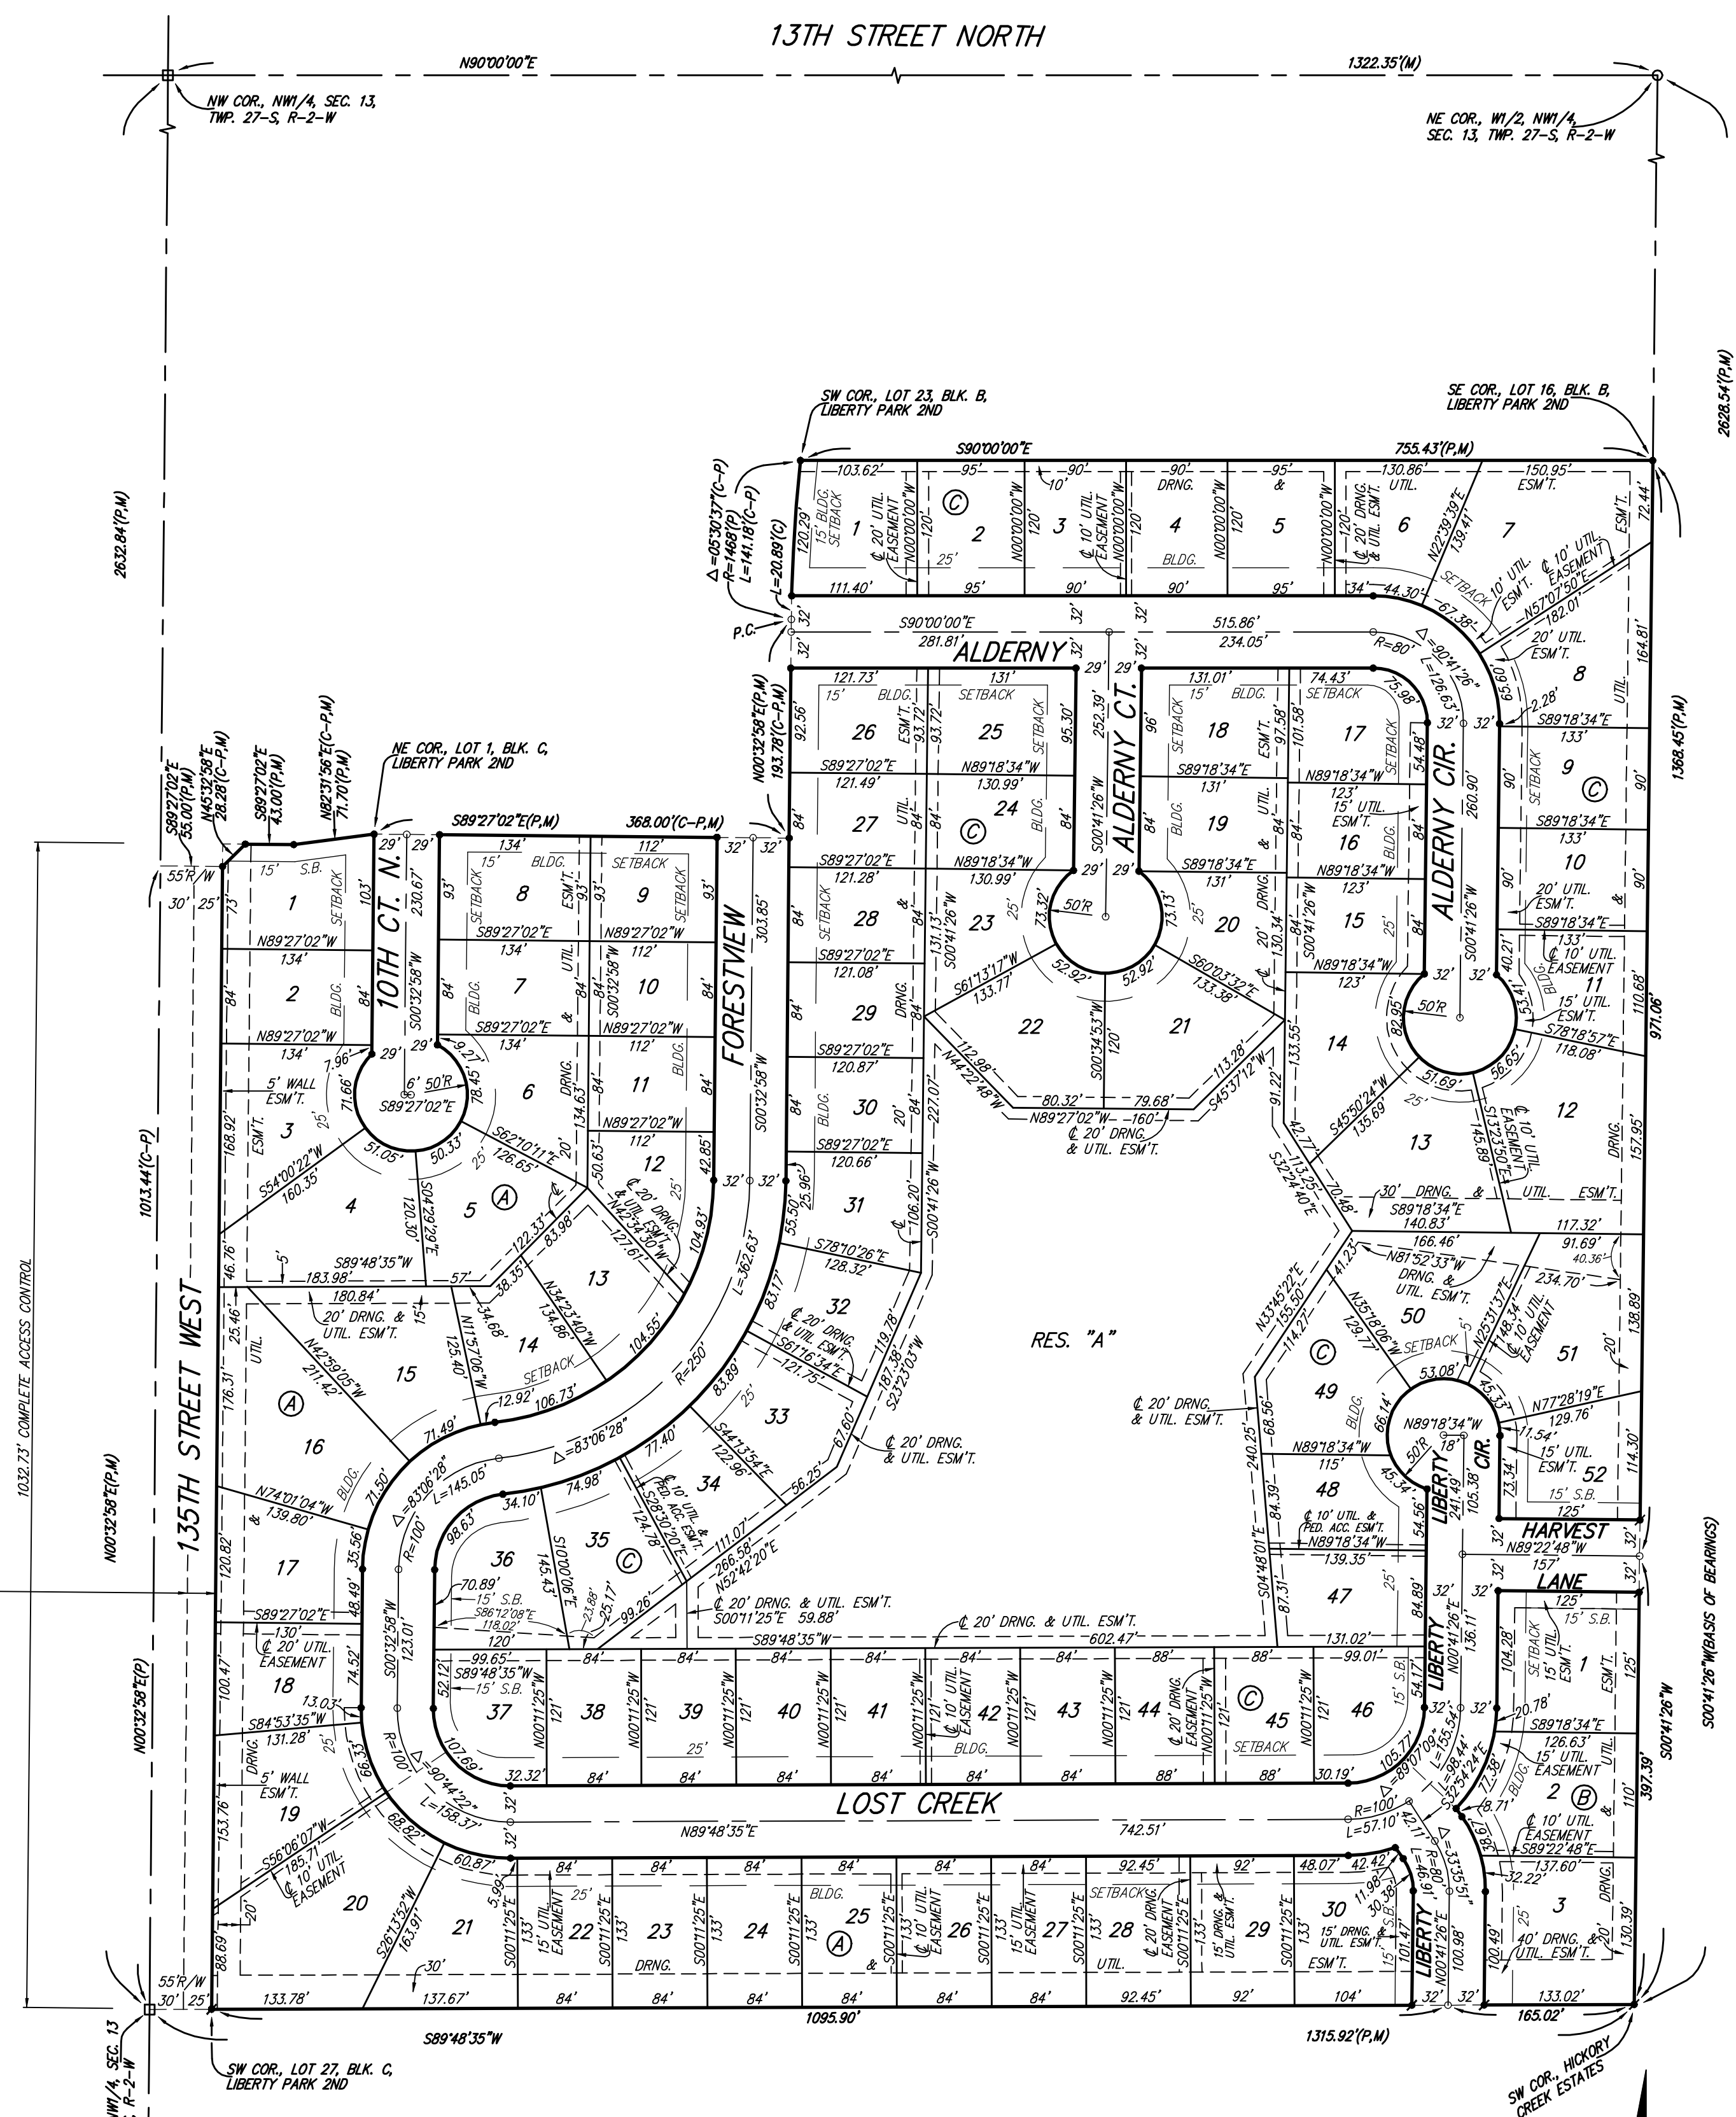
13TH STREET NORTH

N90°00'00"E
1322.35'(M)

NW COR., NW1/4, SEC. 13, TWP. 27-S, R-2-W

NE COR., W1/2, NW1/4, SEC. 13, TWP. 27-S, R-2-W

SW COR., LOT 23, BLK. B, LIBERTY PARK 2ND

SE COR., LOT 16, BLK. B, LIBERTY PARK 2ND

S90°00'00"E
755.43'(P,M)

2632.84'(P,M)
2628.54'(P,M)

NE COR., LOT 1, BLK. C, LIBERTY PARK 2ND

S89°27'02"E 55.00'(P,M)
N45°32'58"E 28.28'(C-P,M)
S89°27'02"E 43.00'(P,M)
N82°31'56"E(C-P,M) 71.70'(P,M)

S89°27'02"E(P,M)
368.00'(C-P,M)

$\Delta$=05°30'37"(C-P)
R=1468'(P)
L=141.18'(C-P)
L=20.89'(C)

P.C.

N00°32'58"E(P,M)
193.78'(C-P,M)

S90°00'00"E
515.86'
281.81'
234.05'

ALDERNY
ALDERNY CT.
ALDERNY CIR.
10TH CT. N.
FORESTVIEW
135TH STREET WEST
LOST CREEK
LIBERTY CIR.
HARVEST LANE
LIBERTY

RES. "A"

1013.44'(C-P)
1032.73' COMPLETE ACCESS CONTROL
N00°32'58"E(P,M)
N00°32'58"E(P)

1368.45'(P,M)
971.06'
397.39'
S00°41'26"W(BASIS OF BEARINGS)
S00°41'26"W

S89°48'35"W
1095.90'
1315.92'(P,M)
165.02'

SW COR., LOT 27, BLK. C, LIBERTY PARK 2ND

SW COR., HICKORY CREEK ESTATES

NW1/4, SEC. 13 R-2-W

55'R/W
30' 25'

$\Delta$=83°06'28"
L=362.63'
R=250'
L=145.05'
R=100'
$\Delta$=90°44'22"
L=158.37'
R=100'
N89°48'35"E
742.51'
R=100'
L=57.10'
$\Delta$=89°07'09"
L=155.54'
L=98.44'
$\Delta$=33°35'51"
R=80'
$\Delta$=90°41'26"
L=126.63'
50'R

C 20' DRNG. & UTIL. ESM'T.
C 20' DRNG. & UTIL. ESM'T.
C 20' DRNG. & UTIL. ESM'T.
C 20' DRNG. & UTIL. ESM'T.
S00°11'25"E 59.88'
N52°42'20"E
S23°23'03"W
S00°41'26"W
N89°27'02"W — 160'
N44°24'48"W
S45°37'12"W
S61°13'17"W 133.77'
S60°03'32"E 133.38'
S00°34'53"W
N33°45'22"E
S32°24'40"E
S04°48'01"E
N81°52'33"W DRNG. & UTIL. ESM'T.
N35°18'06"W
N25°31'37"E
N77°28'19"E 129.76'
S78°18'57"E 118.08'
S45°50'24"W 135.69
S13°53'50"E
N22°39'39"E 139.41'
N57°07'50"E 182.01'
S54°00'22"W 160.35'
S04°29'29"E
S62°10'11"E 126.65'
N42°34'30"W
N34°23'40"W 134.86'
N11°57'06"W 125.40'
N42°59'05"W 211.42'
N74°01'04"W 139.80'
S78°10'26"E 128.32'
S61°16'34"E 121.75'
S44°13'54"E 122.96'
S26°30'20"E 124.78
S10°00'06"E 145.43'
S84°53'35"W 131.28'
S56°06'07"W 185.71'
S26°13'52"W 163.91'
S86°12'08"E 118.02'

Lots 1–38 and related dimensions, setbacks (15' BLDG. SETBACK, 15' S.B., 25'), easements (C 10' UTIL. EASEMENT, C 20' UTIL. EASEMENT, 5' WALL ESM'T., 15' UTIL. ESM'T., 10' UTIL. & PED. ACC. ESM'T., 15' DRNG. & UTIL. ESM'T., 40' DRNG. & UTIL. ESM'T., 20' UTIL. ESM'T.), Block letters A, B, C.